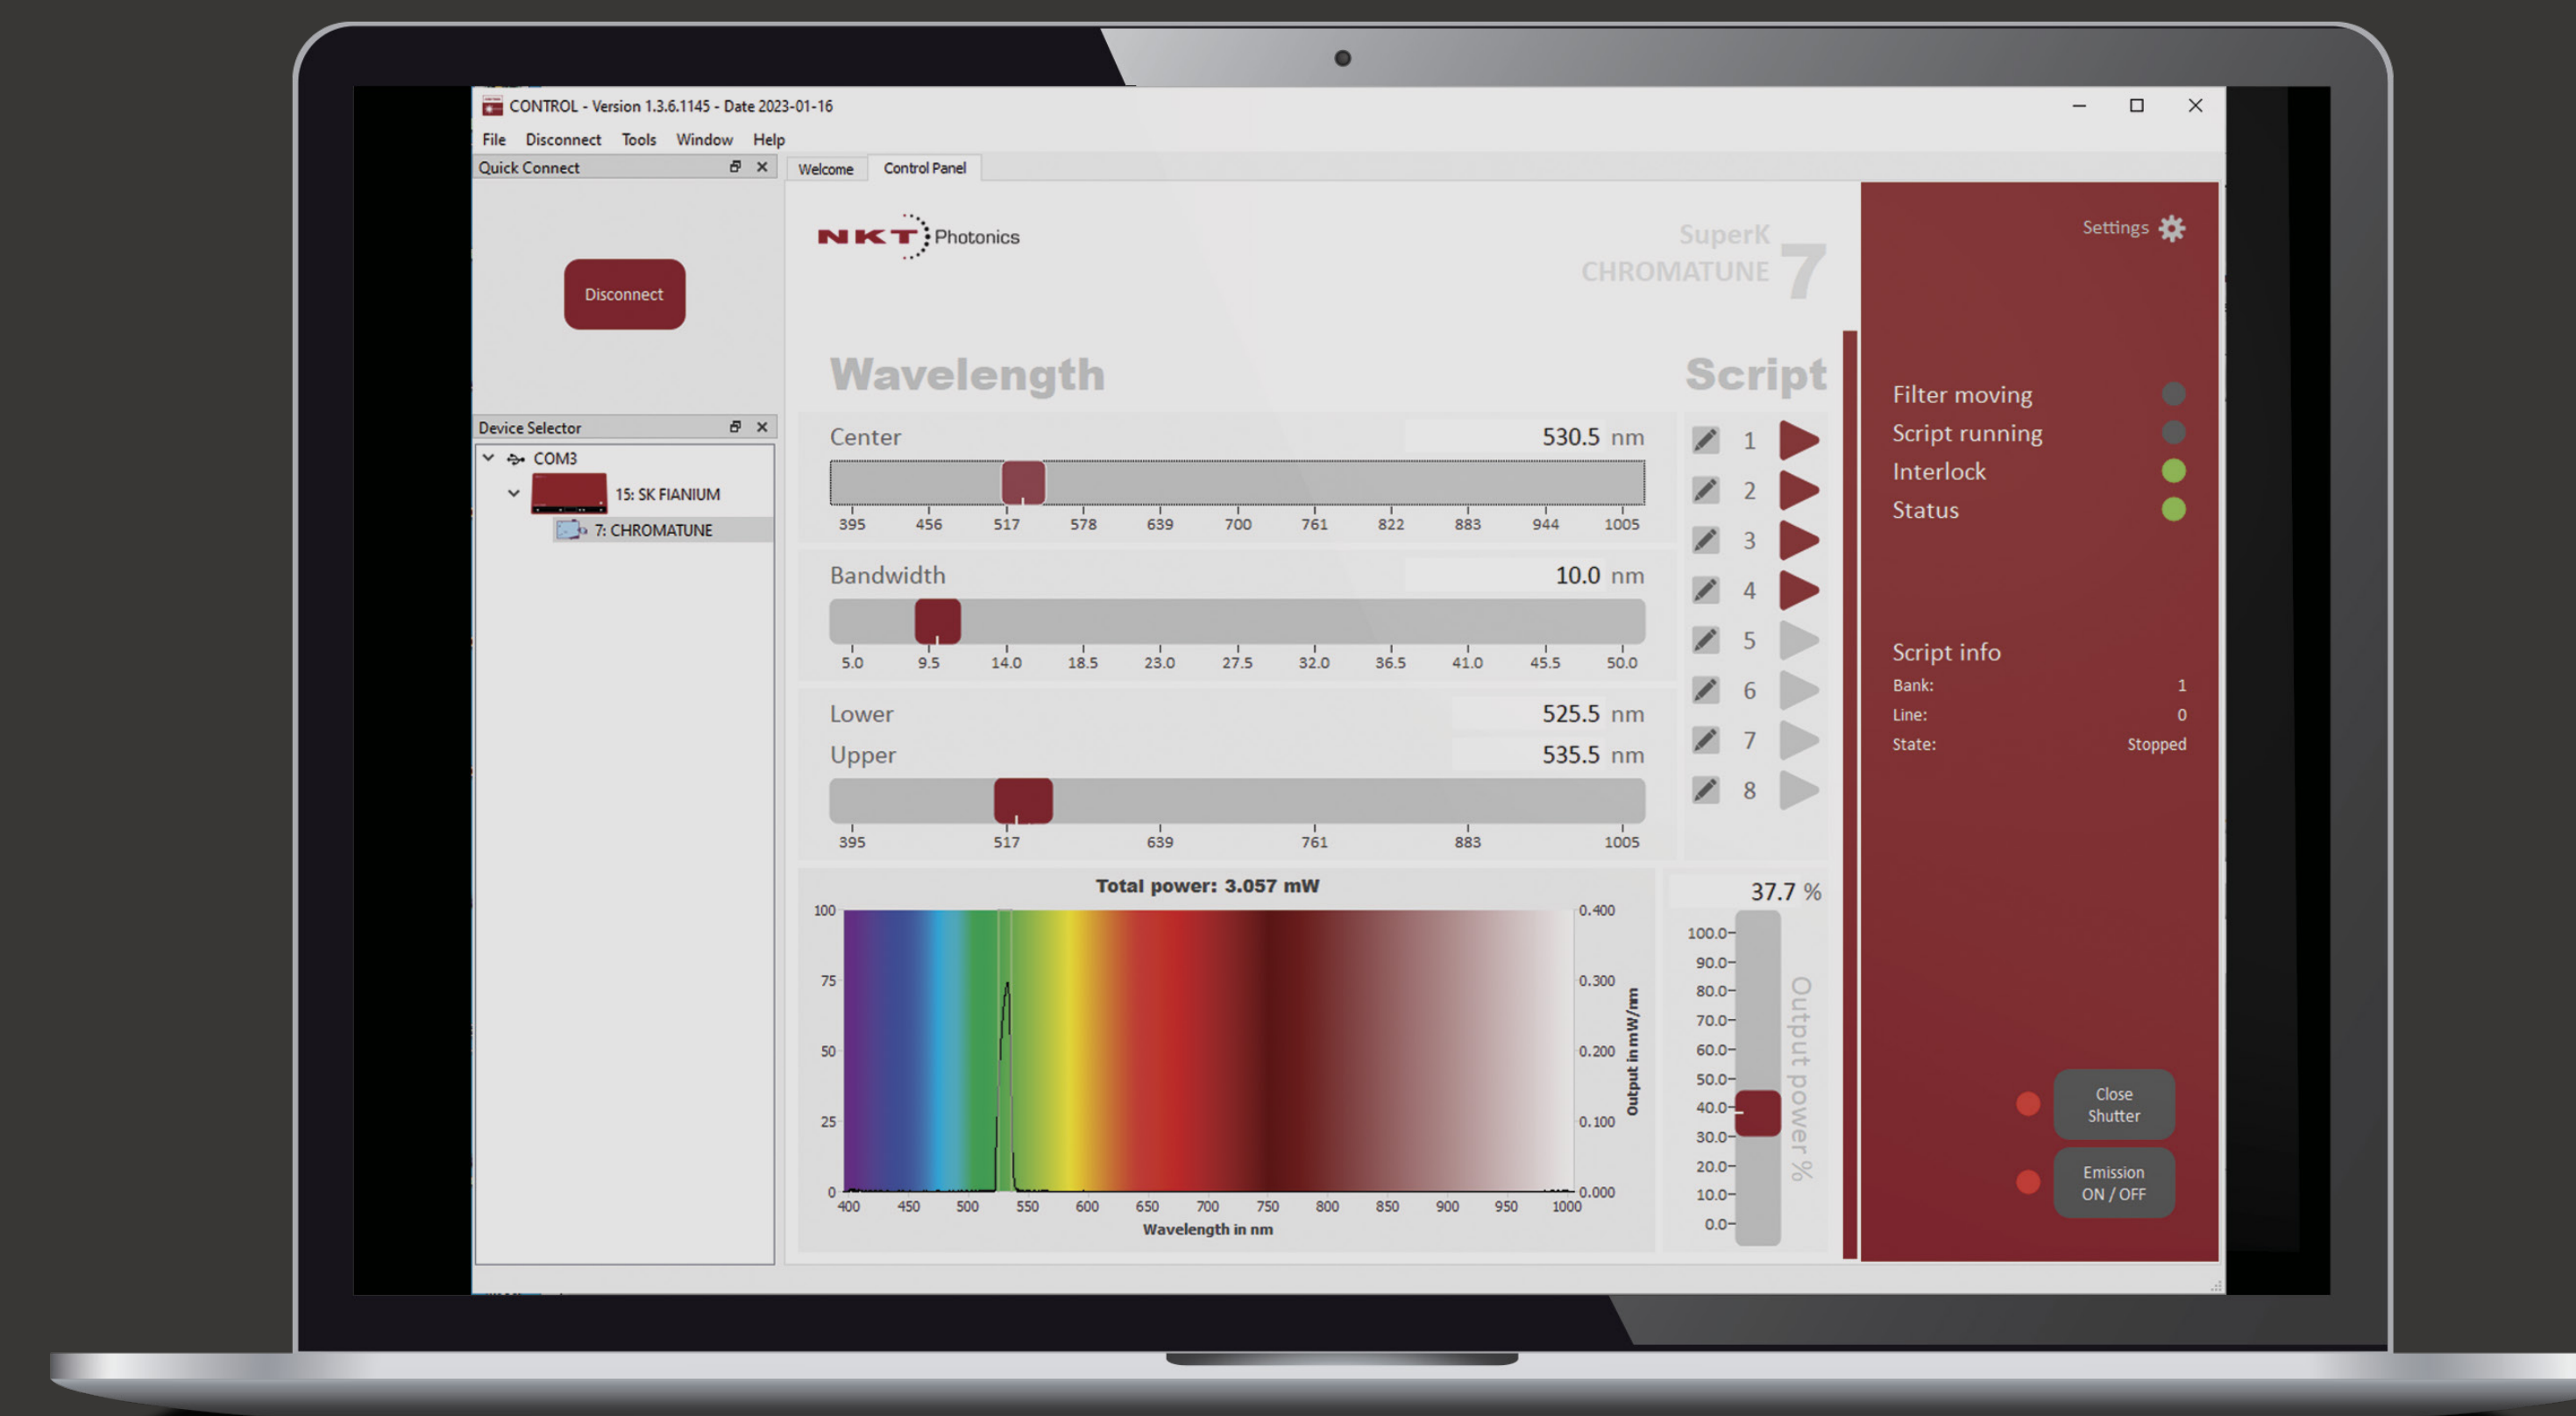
CONTROL - Version 1.3.6.1145 - Date 2023-01-16

File Disconnect Tools Window Help

Quick Connect

Disconnect

Device Selector

COM3

15: SK FIANIUM

7: CHROMATUNE

Welcome Control Panel

NKT Photonics

SuperK CHROMATUNE 7

Settings

Wavelength

Center 530.5 nm

395 456 517 578 639 700 761 822 883 944 1005

Bandwidth 10.0 nm

5.0 9.5 14.0 18.5 23.0 27.5 32.0 36.5 41.0 45.5 50.0

Lower 525.5 nm

Upper 535.5 nm

395 517 639 761 883 1005

Script

1 2 3 4 5 6 7 8

Filter moving

Script running

Interlock

Status

Script info

Bank: 1

Line: 0

State: Stopped

Total power: 3.057 mW

100 75 50 25 0

0.400 0.300 0.200 0.100 0.000

Output in mW/nm

400 450 500 550 600 650 700 750 800 850 900 950 1000

Wavelength in nm

37.7 %

100.0 90.0 80.0 70.0 60.0 50.0 40.0 30.0 20.0 10.0 0.0

Output power %

Close Shutter

Emission ON / OFF